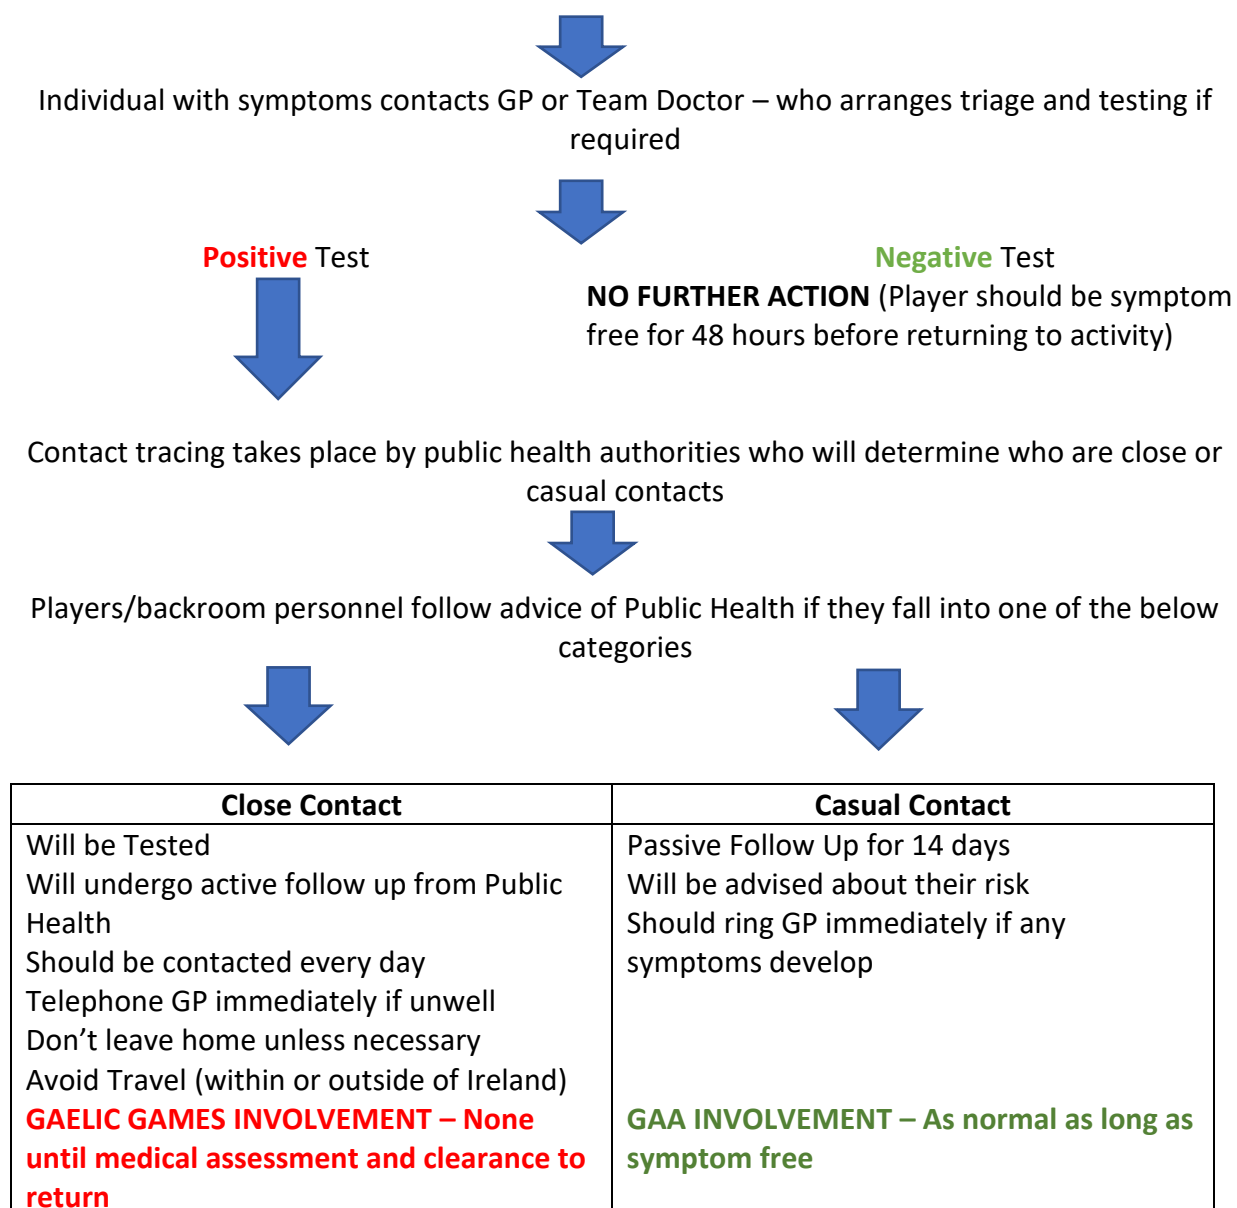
Individual with symptoms contacts GP or Team Doctor – who arranges triage and testing if required

Positive Test

Negative Test
NO FURTHER ACTION (Player should be symptom free for 48 hours before returning to activity)

Contact tracing takes place by public health authorities who will determine who are close or casual contacts

Players/backroom personnel follow advice of Public Health if they fall into one of the below categories

| Close Contact | Casual Contact |
|---|---|
| Will be Tested<br>Will undergo active follow up from Public Health<br>Should be contacted every day<br>Telephone GP immediately if unwell<br>Don't leave home unless necessary<br>Avoid Travel (within or outside of Ireland)<br>GAELIC GAMES INVOLVEMENT – None until medical assessment and clearance to return | Passive Follow Up for 14 days<br>Will be advised about their risk<br>Should ring GP immediately if any symptoms develop<br>GAA INVOLVEMENT – As normal as long as symptom free |